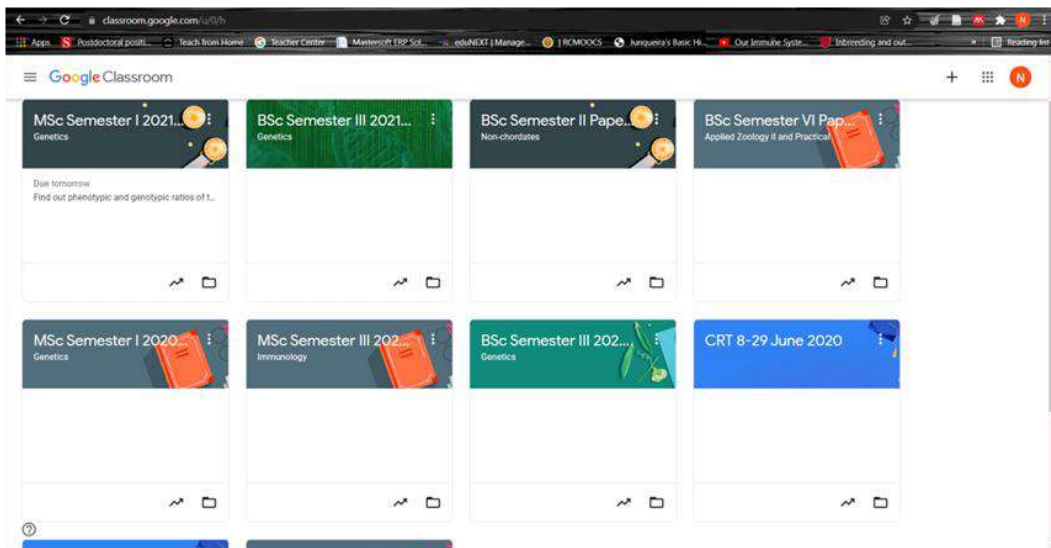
classroom.google.com/u/0/h

Apps Postdoctoral positi... Teach from Home Teacher Center Mastersoft ERP Sol... eduNEXT | Manage... | RCMOOCS Junqueira's Basic Hi... Our Immune Syste... Inbreeding and out... Reading list

Google Classroom

MSc Semester I 2021...
Genetics

Due tomorrow
Find out phenotypic and genotypic ratios of t...

BSc Semester III 2021...
Genetics

BSc Semester II Pape...
Non-chordates

BSc Semester VI Pap...
Applied Zoology II and Practical

MSc Semester I 2020...
Genetics

MSc Semester III 202...
Immunology

BSc Semester III 202...
Genetics

CRT 8-29 June 2020

N